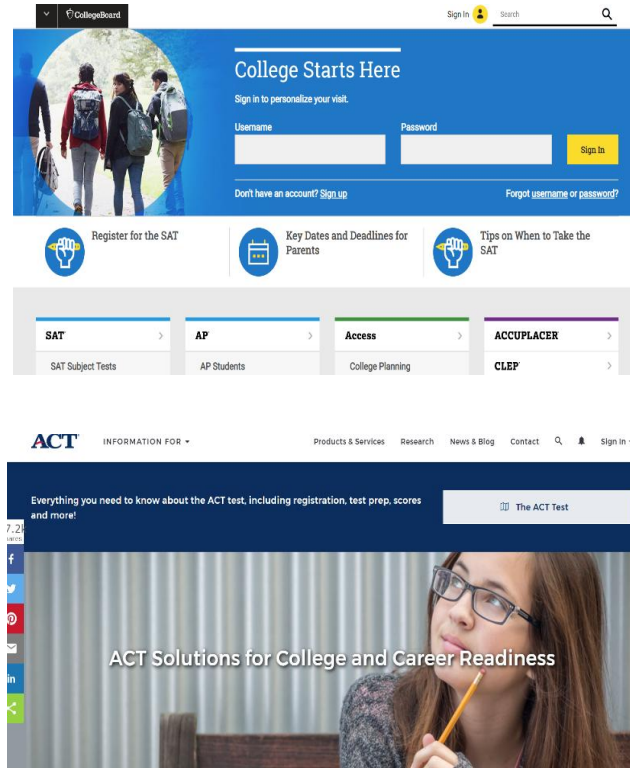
CollegeBoard

Sign In Search

College Starts Here

Sign in to personalize your visit.

Username

Password

Sign In

Don't have an account? Sign up

Forgot username or password?

Register for the SAT

Key Dates and Deadlines for Parents

Tips on When to Take the SAT

SAT

SAT Subject Tests

AP

AP Students

Access

College Planning

ACCUPLACER

CLEP

ACT

INFORMATION FOR

Products & Services Research News & Blog Contact Sign In

Everything you need to know about the ACT test, including registration, test prep, scores and more!

The ACT Test

7.2k

ACT Solutions for College and Career Readiness